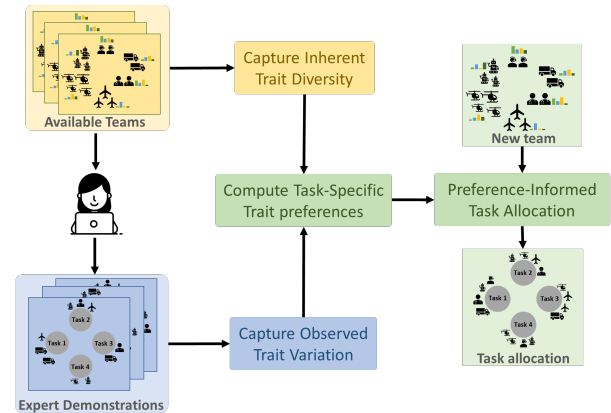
Available Teams

Capture Inherent Trait Diversity

New team

Compute Task-Specific Trait preferences

Preference-Informed Task Allocation

Task 2

Task 1

Task 3

Task 4

Expert Demonstrations

Capture Observed Trait Variation

Task 2

Task 1

Task 3

Task 4

Task allocation